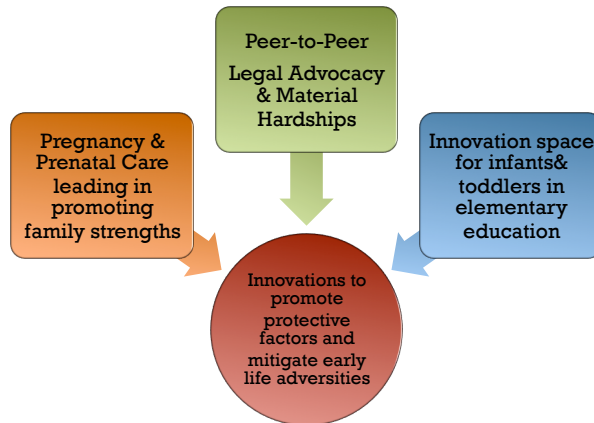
Peer-to-Peer

Legal Advocacy & Material Hardships

Pregnancy & Prenatal Care leading in promoting family strengths

Innovation space for infants& toddlers in elementary education

Innovations to promote protective factors and mitigate early life adversities